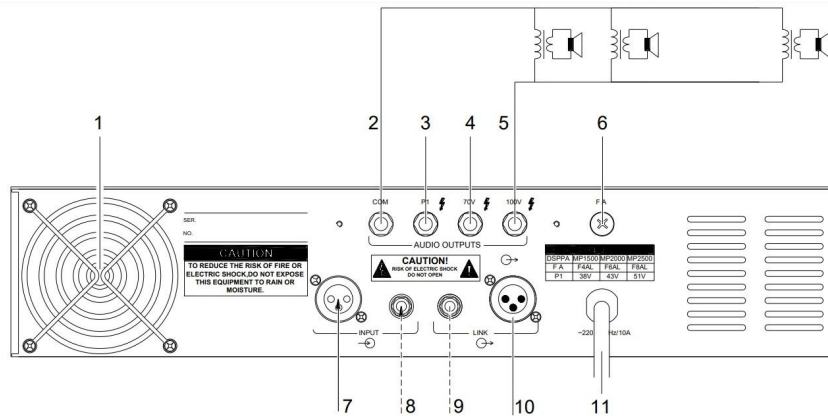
1
2
3
4
5
6

SER.
NO.

CAUTION
TO REDUCE THE RISK OF FIRE OR ELECTRIC SHOCK,DO NOT EXPOSE THIS EQUIPMENT TO RAIN OR MOISTURE.

COM
P1
70V
100V
AUDIO OUTPUTS

F A

CAUTION!
RISK OF ELECTRIC SHOCK
DO NOT OPEN

| DSPPA | MP1500 | MP2000 | MP2500 |
|---|---|---|---|
| F A | F4AL | F6AL | F8AL |
| P1 | 38V | 43V | 51V |

INPUT
LINK

~220 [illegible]Hz/10A

7
8
9
10
11